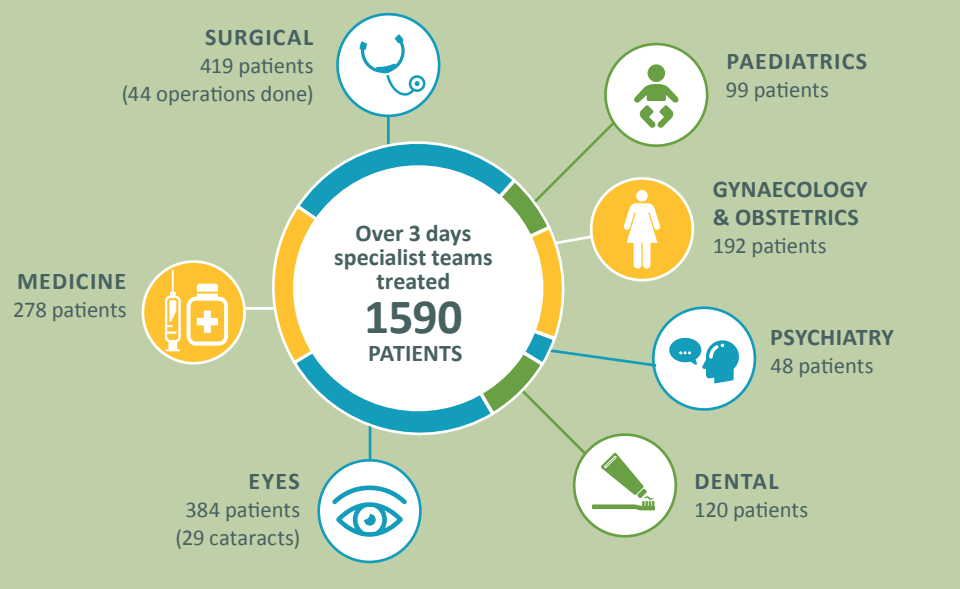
SURGICAL
419 patients
(44 operations done)

PAEDIATRICS
99 patients

GYNAECOLOGY & OBSTETRICS
192 patients

Over 3 days specialist teams treated
1590
PATIENTS

MEDICINE
278 patients

PSYCHIATRY
48 patients

DENTAL
120 patients

EYES
384 patients
(29 cataracts)